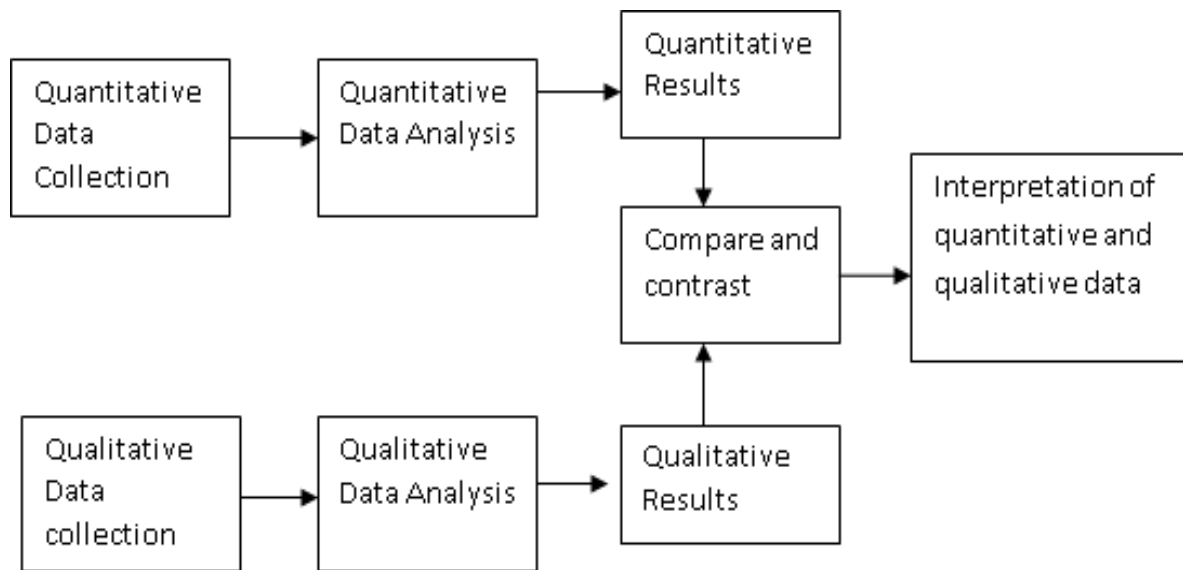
Quantitative Data Collection

Quantitative Data Analysis

Quantitative Results

Compare and contrast

Interpretation of quantitative and qualitative data

Qualitative Data collection

Qualitative Data Analysis

Qualitative Results